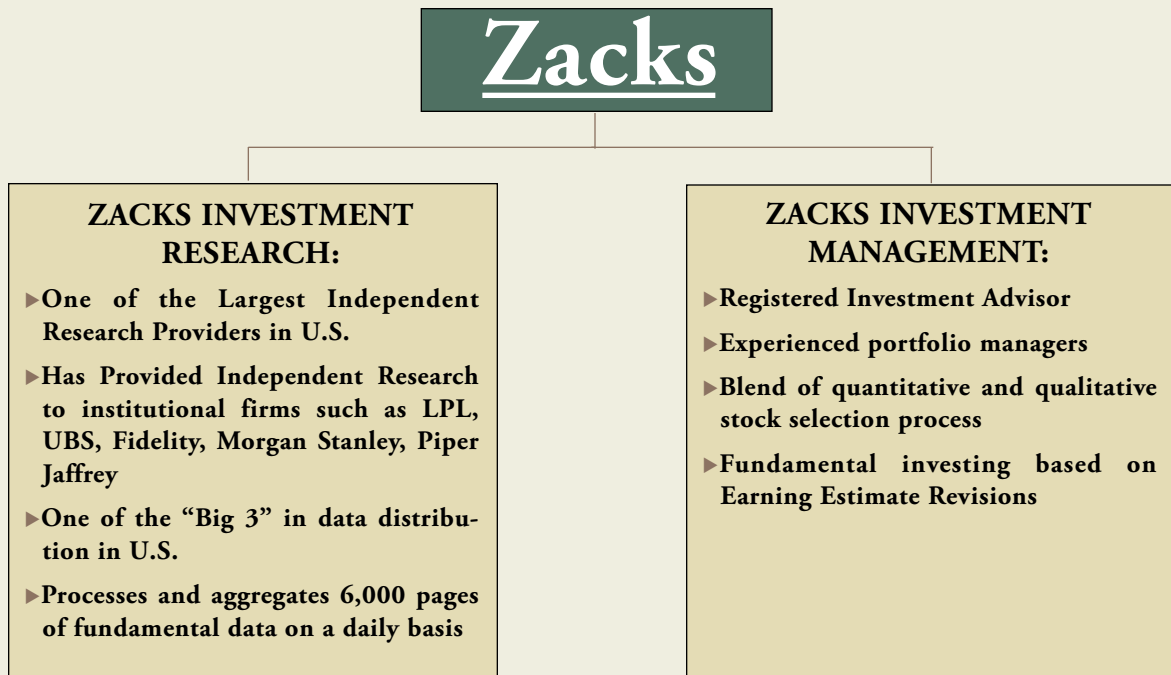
Zacks

ZACKS INVESTMENT RESEARCH:

One of the Largest Independent Research Providers in U.S.

Has Provided Independent Research to institutional firms such as LPL, UBS, Fidelity, Morgan Stanley, Piper Jaffrey

One of the "Big 3" in data distribution in U.S.

Processes and aggregates 6,000 pages of fundamental data on a daily basis

ZACKS INVESTMENT MANAGEMENT:

Registered Investment Advisor

Experienced portfolio managers

Blend of quantitative and qualitative stock selection process

Fundamental investing based on Earning Estimate Revisions